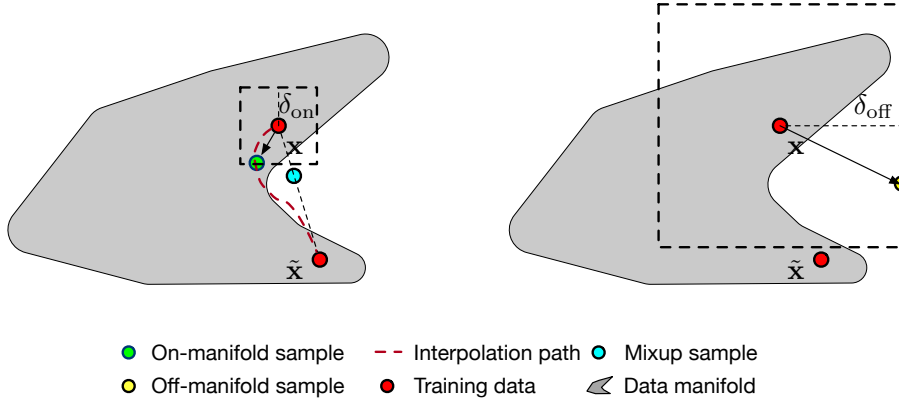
$\delta_{\text{on}}$
$\mathbf{x}$
$\tilde{\mathbf{x}}$

$\delta_{\text{off}}$
$\mathbf{x}$
$\tilde{\mathbf{x}}$

On-manifold sample
Interpolation path
Mixup sample
Off-manifold sample
Training data
Data manifold